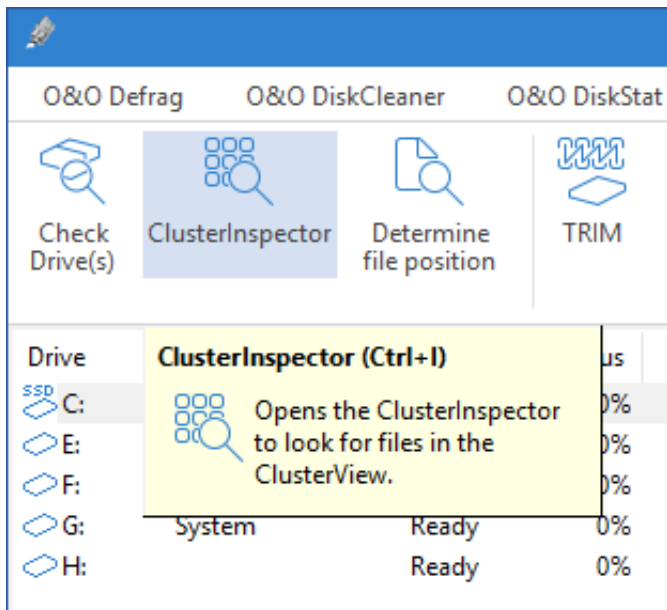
O&O Defrag O&O DiskCleaner O&O DiskStat

Check Drive(s)

ClusterInspector

Determine file position

TRIM

Drive

us

SSD C:

0%

E:

0%

F:

0%

G: System Ready 0%

H: Ready 0%

ClusterInspector (Ctrl+I)

Opens the ClusterInspector to look for files in the ClusterView.